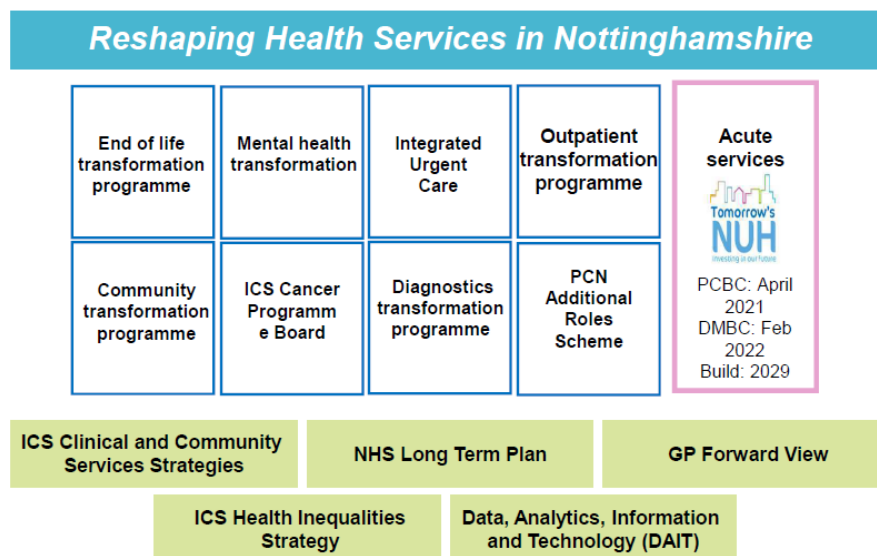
Reshaping Health Services in Nottinghamshire

End of life transformation programme

Mental health transformation

Integrated Urgent Care

Outpatient transformation programme

Acute services

Tomorrow's NUH

investing in our future

PCBC: April 2021
DMBC: Feb 2022
Build: 2029

Community transformation programme

ICS Cancer Programme Board

Diagnostics transformation programme

PCN Additional Roles Scheme

ICS Clinical and Community Services Strategies

NHS Long Term Plan

GP Forward View

ICS Health Inequalities Strategy

Data, Analytics, Information and Technology (DAIT)